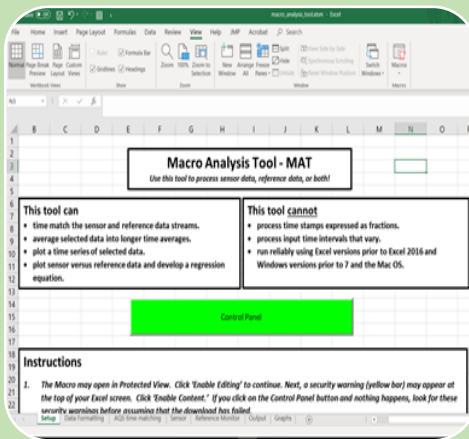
macro_analysis_tool.xlsm - Excel

File Home Insert Page Layout Formulas Data Review View Help JMP Acrobat Share

Normal Page Break Preview Page Layout Custom Views
Workbook Views
Ruler Formula Bar Gridlines Headings
Show
Zoom 100% Zoom to Selection
Zoom
New Window Arrange All Freeze Panes Split Hide Unhide View Side by Side Synchronous Scrolling Reset Window Position
Window
Switch Windows
Macros
Macros

N3

A B C D E F G H I J K L M N O

Macro Analysis Tool - MAT
Use this tool to process sensor data, reference data, or both!

This tool can
• time match the sensor and reference data streams.
• average selected data into longer time averages.
• plot a time series of selected data.
• plot sensor versus reference data and develop a regression equation.

This tool cannot
• process time stamps expressed as fractions.
• process input time intervals that vary.
• run reliably using Excel versions prior to Excel 2016 and Windows versions prior to 7 and the Mac OS.

Control Panel

Instructions
1. The Macro may open in Protected View. Click 'Enable Editing' to continue. Next, a security warning (yellow bar) may appear at the top of your Excel screen. Click 'Enable Content.' If you click on the Control Panel button and nothing happens, look for these security warnings before assuming that the download has failed.

Setup Data Formatting AQS time matching Sensor Reference Monitor Output Graphs